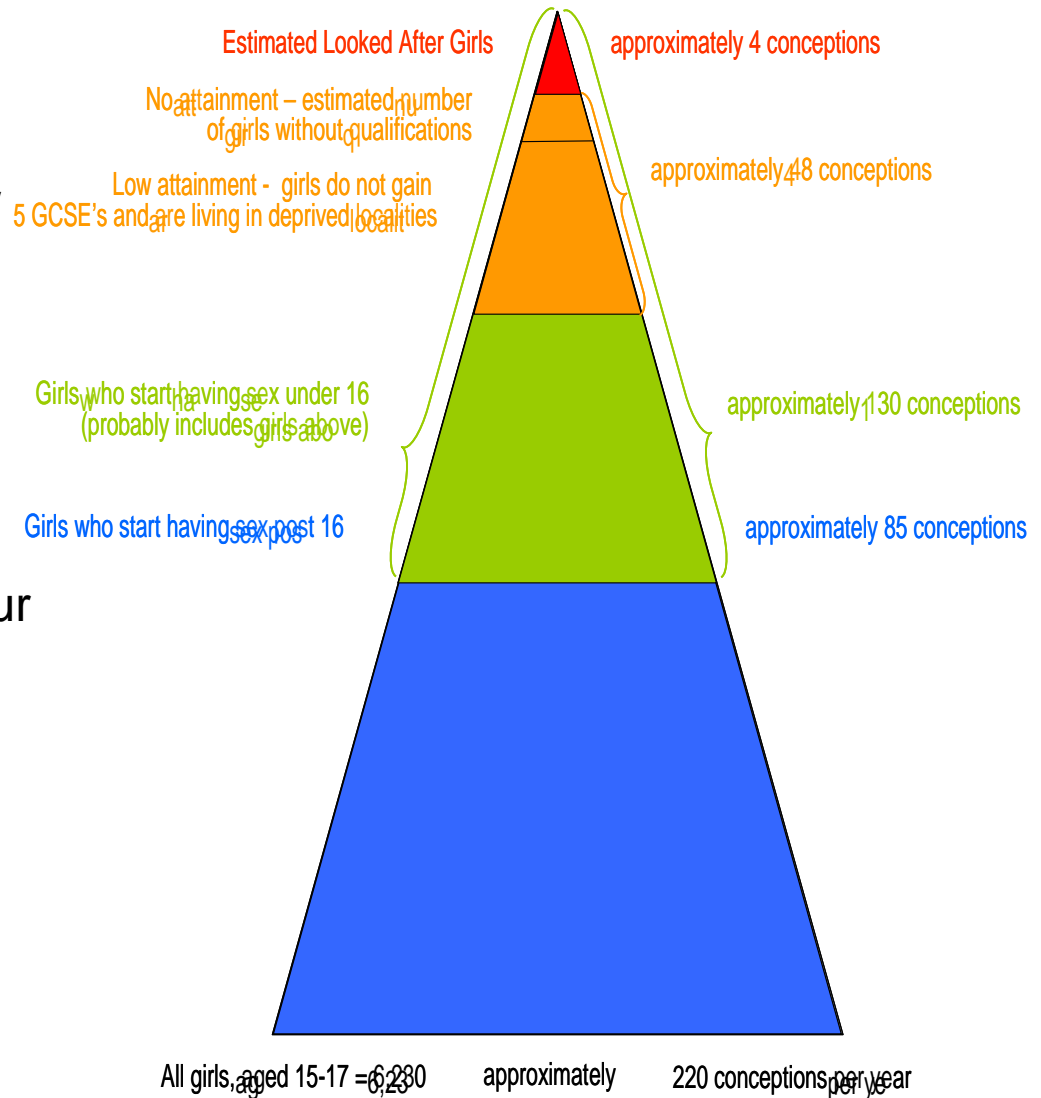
Estimated Looked After Girls

approximately 4 conceptions

No attainment – estimated number of girls without qualifications

Low attainment - girls do not gain 5 GCSE's and are living in deprived localities

approximately 48 conceptions

Girls who start having sex under 16 (probably includes girls above)

approximately 130 conceptions

Girls who start having sex post 16

approximately 85 conceptions

ur

All girls, aged 15-17 = 6,230 approximately 220 conceptions per year